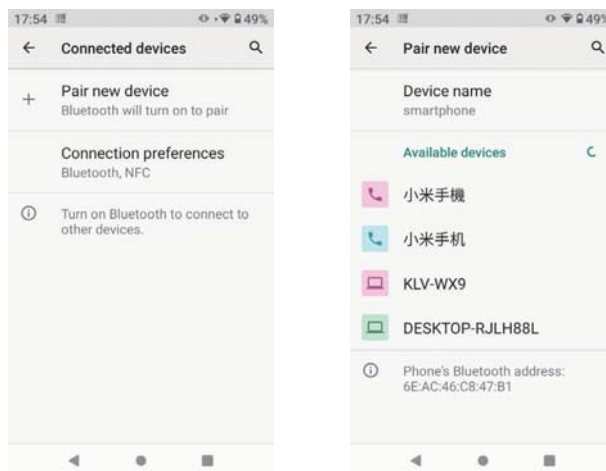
17:54 49%

Connected devices

Pair new device
Bluetooth will turn on to pair

Connection preferences
Bluetooth, NFC

Turn on Bluetooth to connect to other devices.

17:54 49%

Pair new device

Device name
smartphone

Available devices

小米手機

小米手机

KLV-WX9

DESKTOP-RJLH88L

Phone's Bluetooth address: 6E:AC:46:C8:47:B1